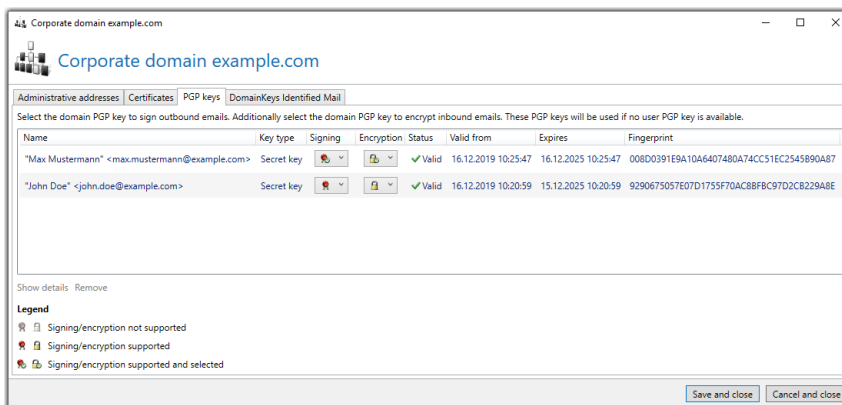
Corporate domain example.com

Corporate domain example.com

Administrative addresses | Certificates | PGP keys | DomainKeys Identified Mail

Select the domain PGP key to sign outbound emails. Additionally select the domain PGP key to encrypt inbound emails. These PGP keys will be used if no user PGP key is available.

| Name | Key type | Signing | Encryption | Status | Valid from | Expires | Fingerprint |
|---|---|---|---|---|---|---|---|
| "Max Mustermann" <max.mustermann@example.com> | Secret key | | | ✓Valid | 16.12.2019 10:25:47 | 16.12.2025 10:25:47 | 008D0391E9A10A6407480A74CC51EC2545B90A87 |
| "John Doe" <john.doe@example.com> | Secret key | | | ✓Valid | 16.12.2019 10:20:59 | 15.12.2025 10:20:59 | 9290675057E07D1755F70AC8BFBC97D2CB229A8E |

Show details Remove

Legend
Signing/encryption not supported
Signing/encryption supported
Signing/encryption supported and selected

Save and close | Cancel and close